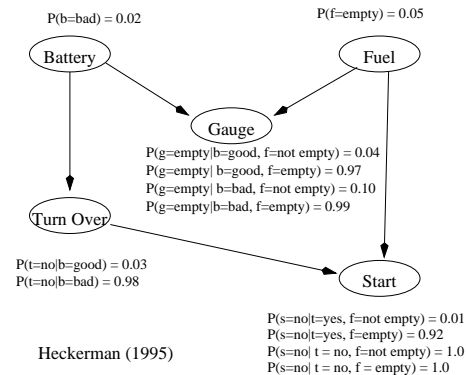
P(b=bad) = 0.02

P(f=empty) = 0.05

Battery

Fuel

Gauge

P(g=empty|b=good, f=not empty) = 0.04
P(g=empty| b=good, f=empty) = 0.97
P(g=empty| b=bad, f=not empty) = 0.10
P(g=empty|b=bad, f=empty) = 0.99

Turn Over

P(t=no|b=good) = 0.03
P(t=no|b=bad) = 0.98

Start

P(s=no|t=yes, f=not empty) = 0.01
P(s=no|t=yes, f=empty) = 0.92
P(s=no| t = no, f=not empty) = 1.0
P(s=no| t = no, f = empty) = 1.0

Heckerman (1995)